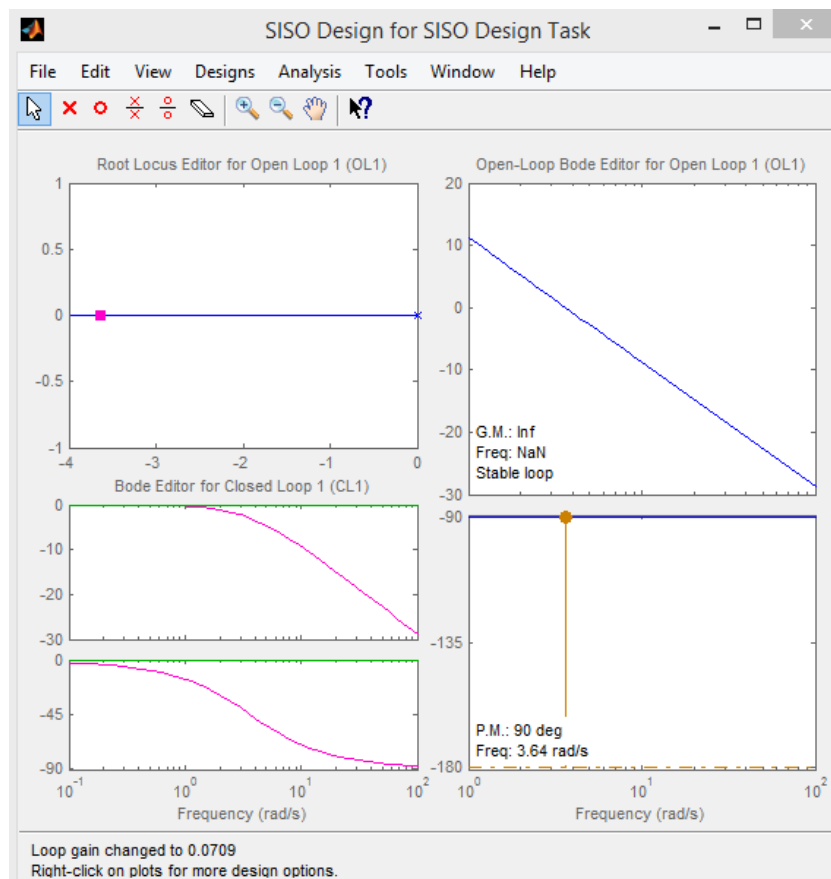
SISO Design for SISO Design Task

File Edit View Designs Analysis Tools Window Help

Root Locus Editor for Open Loop 1 (OL1)

1
0.5
0
-0.5
-1
-4 -3 -2 -1 0

Open-Loop Bode Editor for Open Loop 1 (OL1)

20
10
0
-10
-20
-30

G.M.: Inf
Freq: NaN
Stable loop

Bode Editor for Closed Loop 1 (CL1)

0
-10
-20
-30

0
-45
-90

$10^{-1}$ $10^{0}$ $10^{1}$ $10^{2}$
Frequency (rad/s)

-90
-135
-180

P.M.: 90 deg
Freq: 3.64 rad/s

$10^{0}$ $10^{1}$ $10^{2}$
Frequency (rad/s)

Loop gain changed to 0.0709
Right-click on plots for more design options.